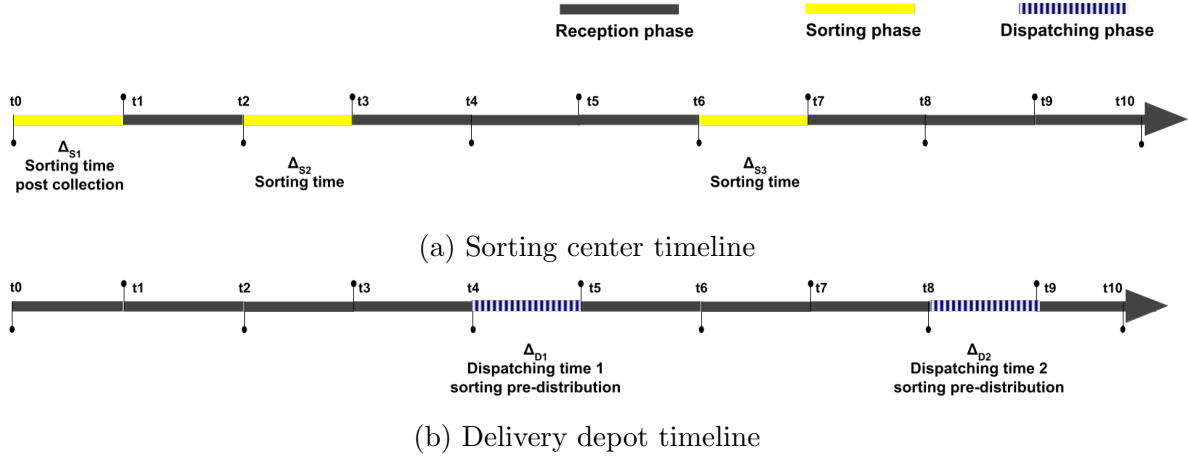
Reception phase
Sorting phase
Dispatching phase

t0 t1 t2 t3 t4 t5 t6 t7 t8 t9 t10

$\Delta_{S1}$
Sorting time post collection

$\Delta_{S2}$
Sorting time

$\Delta_{S3}$
Sorting time

(a) Sorting center timeline

t0 t1 t2 t3 t4 t5 t6 t7 t8 t9 t10

$\Delta_{D1}$
Dispatching time 1 sorting pre-distribution

$\Delta_{D2}$
Dispatching time 2 sorting pre-distribution

(b) Delivery depot timeline